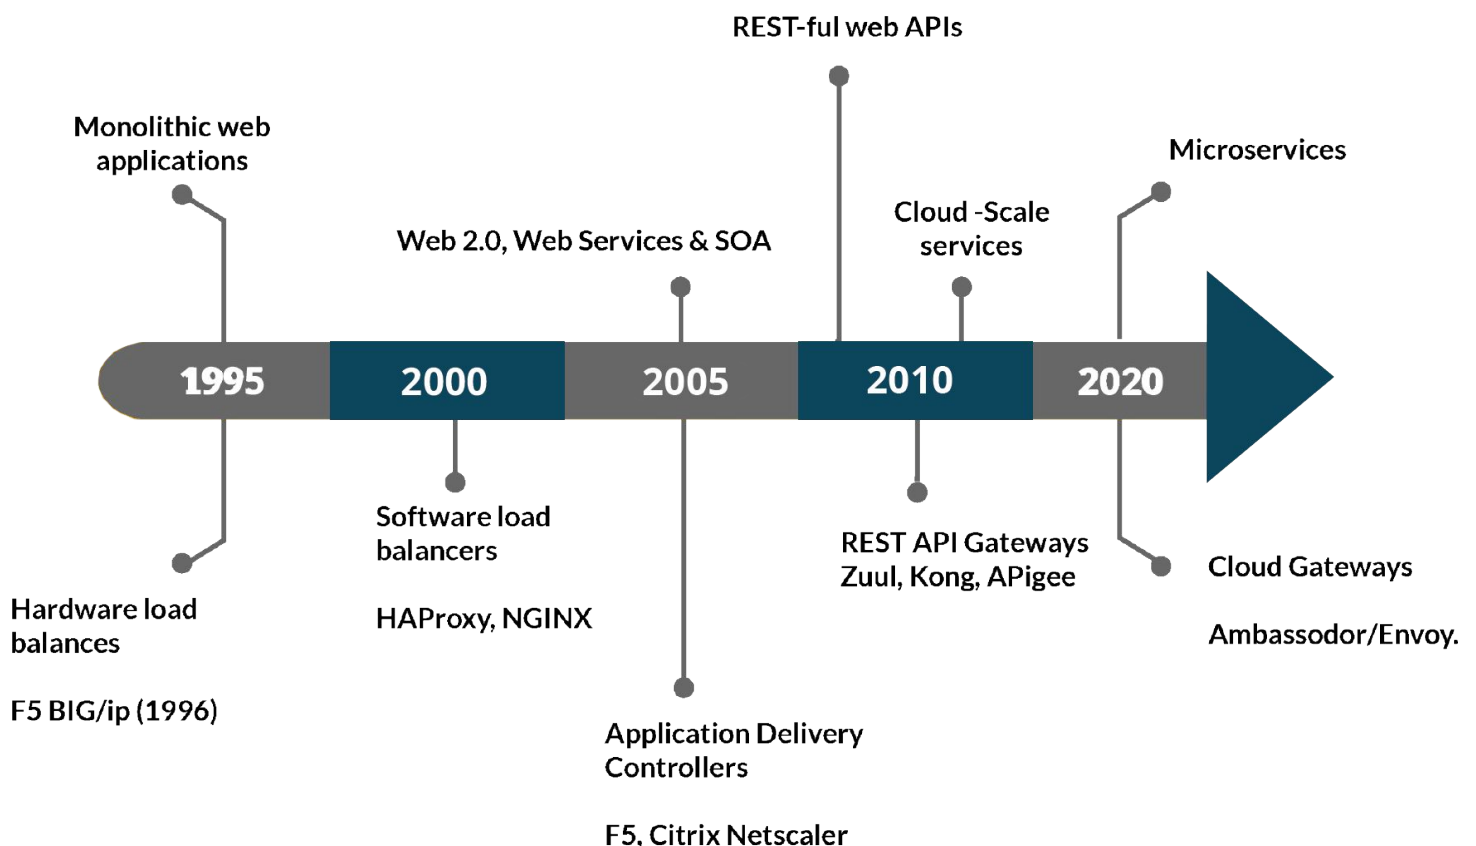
REST-ful web APIs

Monolithic web applications

Microservices

Cloud -Scale services

Web 2.0, Web Services & SOA

1995

2000

2005

2010

2020

Software load balancers

HAProxy, NGINX

REST API Gateways Zuul, Kong, APigee

Cloud Gateways

Ambassodor/Envoy.

Hardware load balances

F5 BIG/ip (1996)

Application Delivery Controllers

F5, Citrix Netscaler